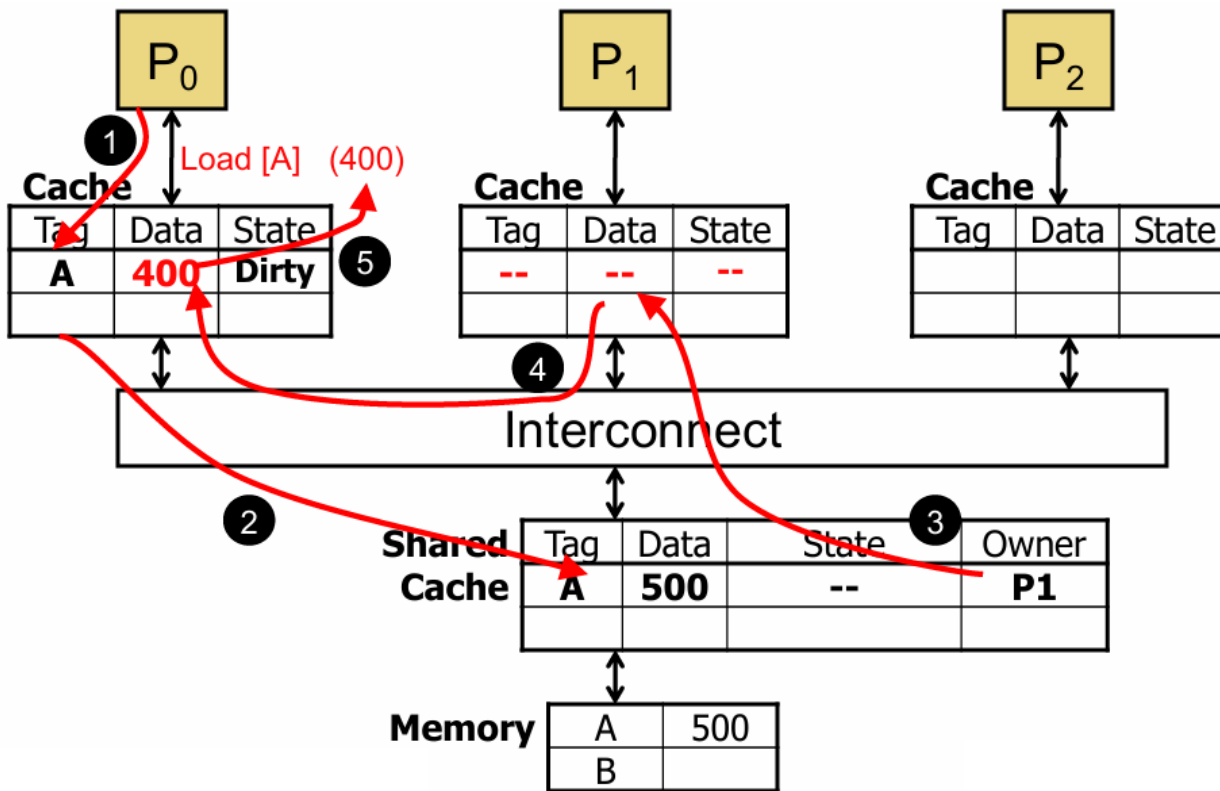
$P_0$

$P_1$

$P_2$

1

Load [A] (400)

Cache

| Tag | Data | State |
|---|---|---|
| A | 400 | Dirty |
| | | |

5

Cache

| Tag | Data | State |
|---|---|---|
| -- | -- | -- |
| | | |

Cache

| Tag | Data | State |
|---|---|---|
| | | |
| | | |

4

Interconnect

2

3

Shared Cache

| Tag | Data | State | Owner |
|---|---|---|---|
| A | 500 | -- | P1 |
| | | | |

Memory

| | |
|---|---|
| A | 500 |
| B | |